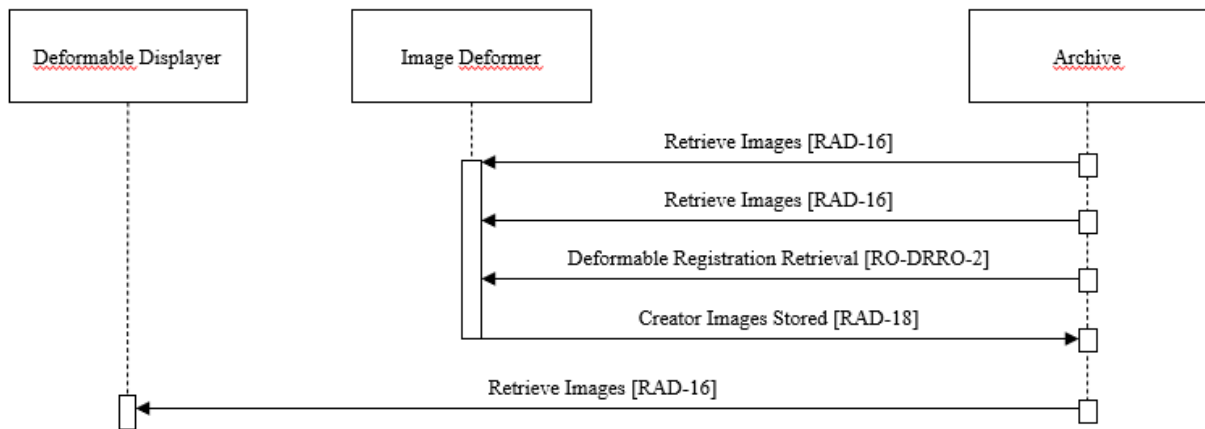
Deformable Displayer

Image Deformer

Archive

Retrieve Images [RAD-16]

Retrieve Images [RAD-16]

Deformable Registration Retrieval [RO-DRRO-2]

Creator Images Stored [RAD-18]

Retrieve Images [RAD-16]